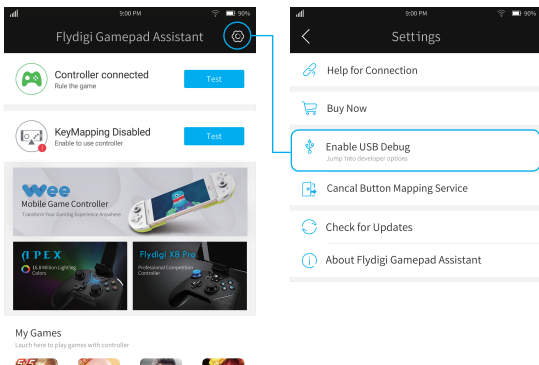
9:00 PM 90%

Flydigi Gamepad Assistant

Controller connected
Rule the game

Test

KeyMapping Disabled
Enable to use controller

Test

Wee
Mobile Game Controller
Transform Your Gaming Experience Anywhere

APEX
16.8 Million Lighting Colors

Flydigi X8 Pro
Professional Competition Controller

My Games
Lauch here to play games with controller

9:00 PM 90%

Settings

Help for Connection

Buy Now

Enable USB Debug
Jump into developer options

Cancal Button Mapping Service

Check for Updates

About Flydigi Gamepad Assistant